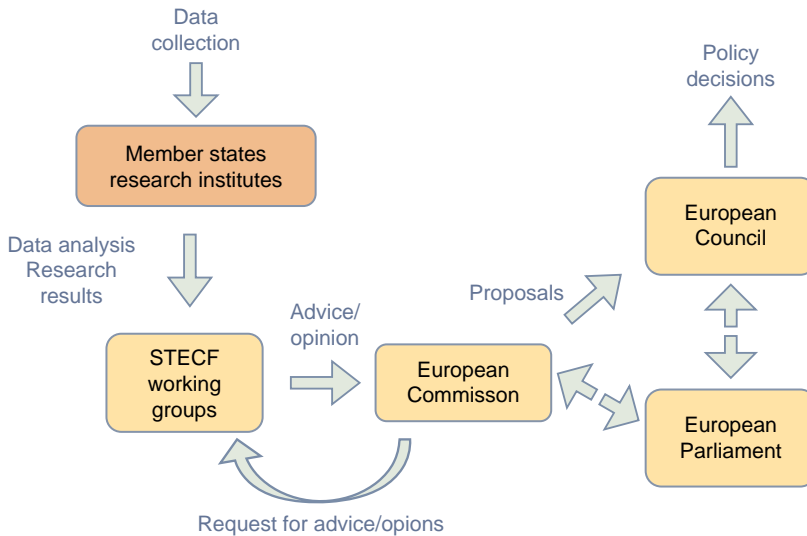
Data collection

Member states research institutes

Data analysis Research results

STECF working groups

Advice/ opinion

European Commisson

Request for advice/opions

Proposals

Policy decisions

European Council

European Parliament